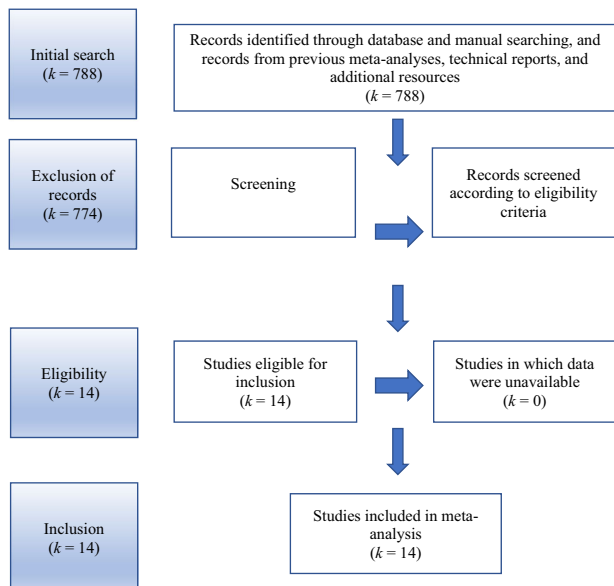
Initial search
($k = 788$)

Records identified through database and manual searching, and records from previous meta-analyses, technical reports, and additional resources
($k = 788$)

Exclusion of records
($k = 774$)

Screening

Records screened according to eligibility criteria

Eligibility
($k = 14$)

Studies eligible for inclusion
($k = 14$)

Studies in which data were unavailable
($k = 0$)

Inclusion
($k = 14$)

Studies included in meta-analysis
($k = 14$)